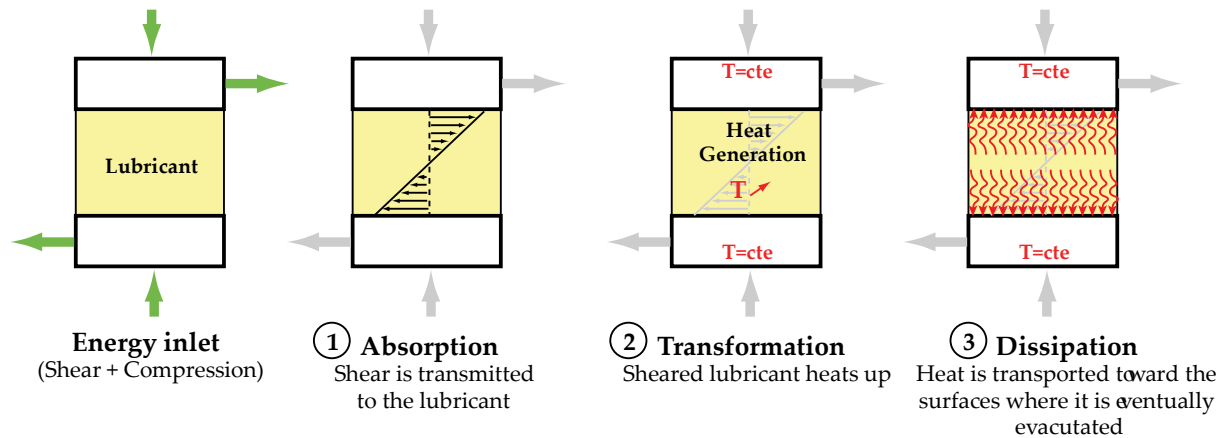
Lubricant

Energy inlet
(Shear + Compression)

① Absorption
Shear is transmitted to the lubricant

T=cte
Heat Generation
T
T=cte

② Transformation
Sheared lubricant heats up

T=cte
T=cte

③ Dissipation
Heat is transported toward the surfaces where it is eventually evacutated